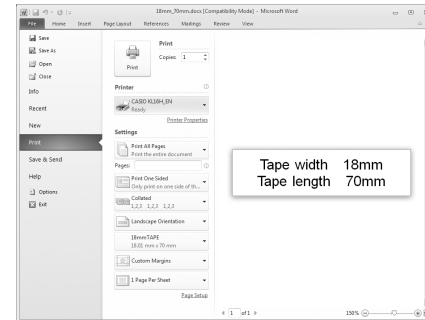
18mm_70mm.docx [Compatibility Mode] - Microsoft Word

File Home Insert Page Layout References Mailings Review View

Save
Save As
Open
Close
Info
Recent
New
Print
Save & Send
Help
Options
Exit

Print
Copies: 1
Print

Printer
CASIO KL16H_EN
Ready
Printer Properties

Settings
Print All Pages
Print the entire document
Pages:
Print One Sided
Only print on one side of th...
Collated
1,2,3 1,2,3 1,2,3
Landscape Orientation
18mmTAPE
18.01 mm x 70 mm
Custom Margins
1 Page Per Sheet
Page Setup

Tape width 18mm
Tape length 70mm

1 of 1

150%